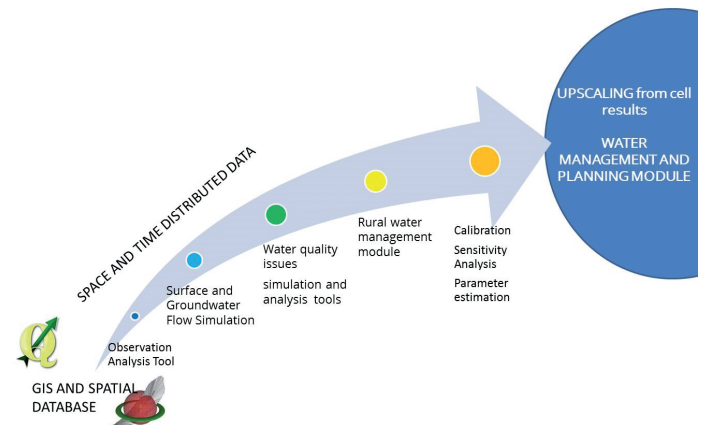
SPACE AND TIME DISTRIBUTED DATA

GIS AND SPATIAL DATABASE

Observation Analysis Tool

Surface and Groundwater Flow Simulation

Water quality issues

simulation and analysis tools

Rural water management module

Calibration

Sensitivity Analysis

Parameter estimation

UPSCALING from cell results

WATER MANAGEMENT AND PLANNING MODULE